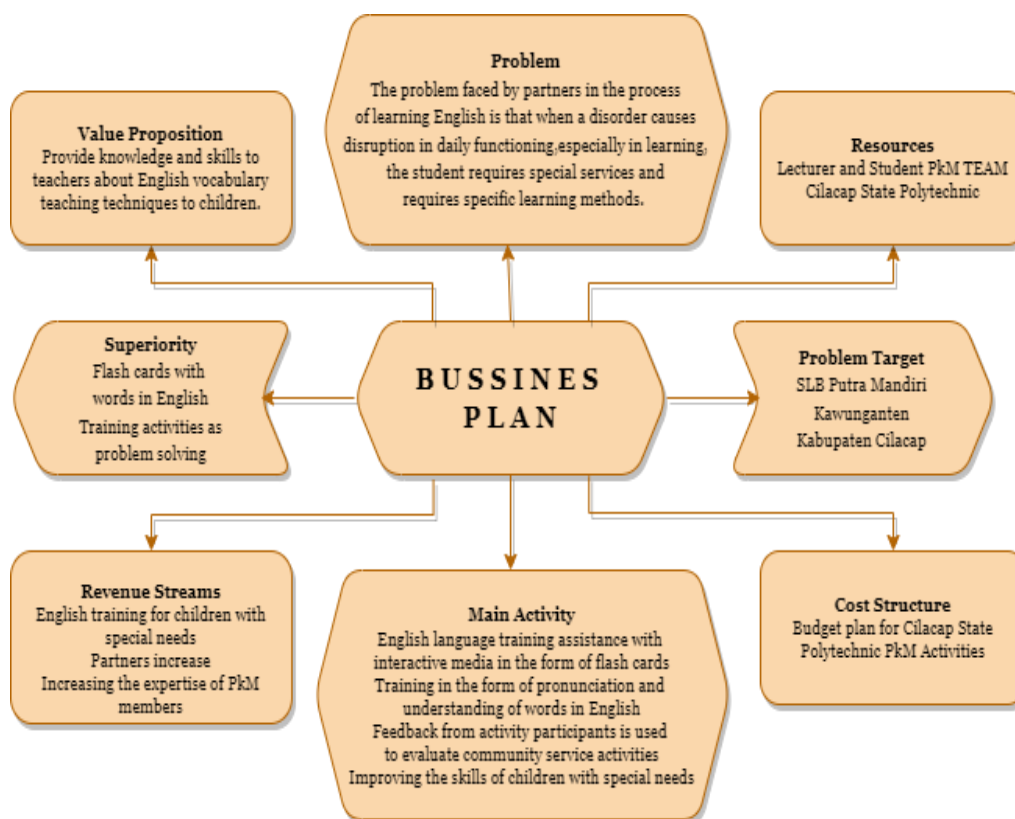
Problem
The problem faced by partners in the process of learning English is that when a disorder causes disruption in daily functioning,especially in learning, the student requires special services and requires specific learning methods.

Value Proposition
Provide knowledge and skills to teachers about English vocabulary teaching techniques to children.

Resources
Lecturer and Student PkM TEAM Cilacap State Polytechnic

Superiority
Flash cards with words in English
Training activities as problem solving

BUSSINES PLAN

Problem Target
SLB Putra Mandiri
Kawunganten
Kabupaten Cilacap

Revenue Streams
English training for children with special needs
Partners increase
Increasing the expertise of PkM members

Main Activity
English language training assistance with interactive media in the form of flash cards
Training in the form of pronunciation and understanding of words in English
Feedback from activity participants is used to evaluate community service activities
Improving the skills of children with special needs

Cost Structure
Budget plan for Cilacap State Polytechnic PkM Activities